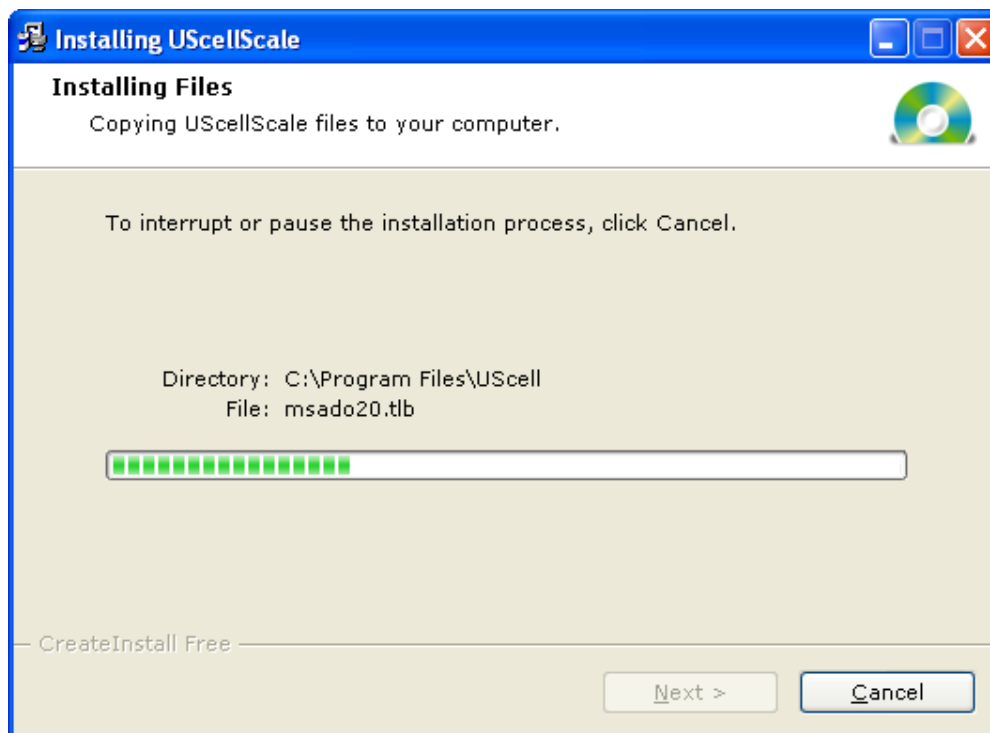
Installing UScellScale

Installing Files

Copying UScellScale files to your computer.

To interrupt or pause the installation process, click Cancel.

Directory: C:\Program Files\UScell
File: msado20.tlb

CreateInstall Free

Next >

Cancel